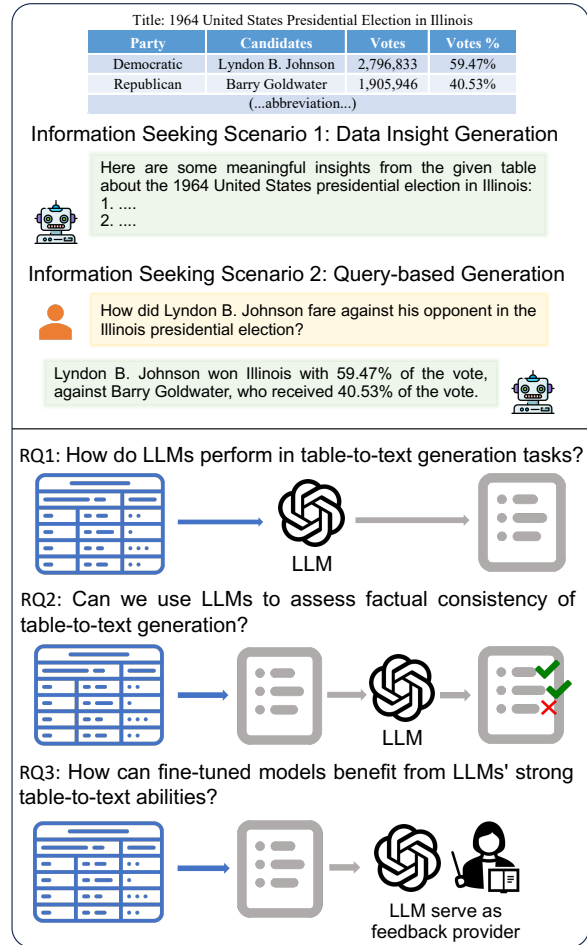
Title: 1964 United States Presidential Election in Illinois

| Party | Candidates | Votes | Votes % |
|---|---|---|---|
| Democratic | Lyndon B. Johnson | 2,796,833 | 59.47% |
| Republican | Barry Goldwater | 1,905,946 | 40.53% |
| (...abbreviation...) | | | |

Information Seeking Scenario 1: Data Insight Generation

Here are some meaningful insights from the given table about the 1964 United States presidential election in Illinois:
1. ....
2. ....

Information Seeking Scenario 2: Query-based Generation

How did Lyndon B. Johnson fare against his opponent in the Illinois presidential election?

Lyndon B. Johnson won Illinois with 59.47% of the vote, against Barry Goldwater, who received 40.53% of the vote.

RQ1: How do LLMs perform in table-to-text generation tasks?

LLM

RQ2: Can we use LLMs to assess factual consistency of table-to-text generation?

LLM

RQ3: How can fine-tuned models benefit from LLMs' strong table-to-text abilities?

LLM serve as feedback provider